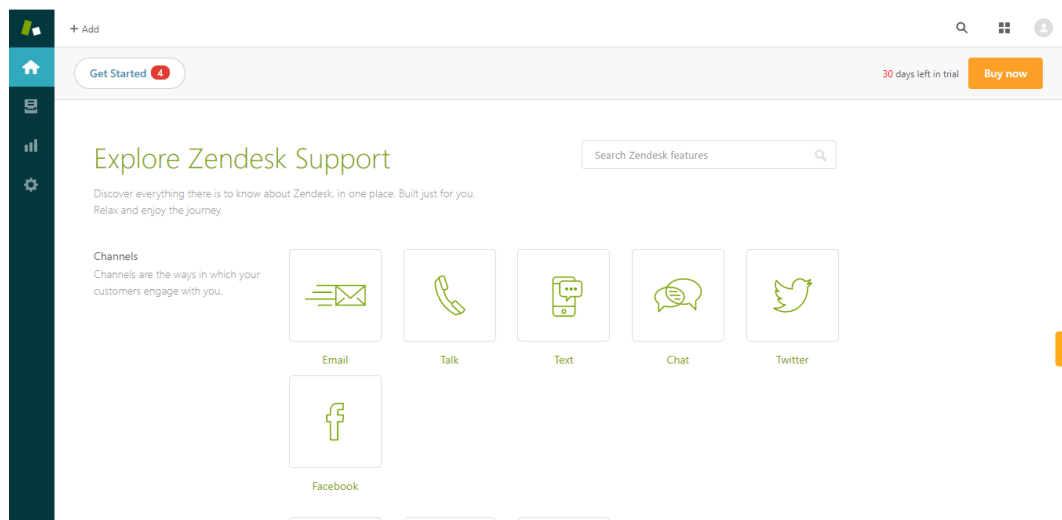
+ Add

Get Started 4

30 days left in trial

Buy now

Explore Zendesk Support

Search Zendesk features

Discover everything there is to know about Zendesk, in one place. Built just for you. Relax and enjoy the journey.

Channels
Channels are the ways in which your customers engage with you.

Email

Talk

Text

Chat

Twitter

Facebook